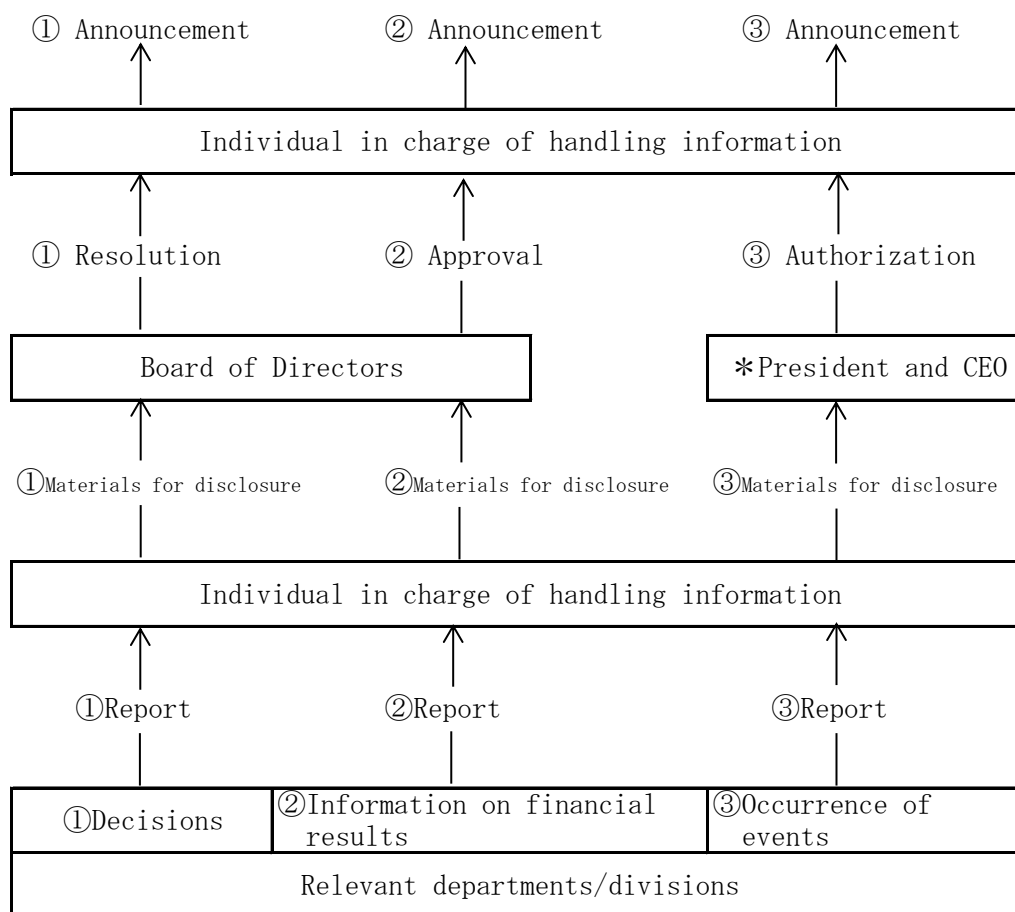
① Announcement ② Announcement ③ Announcement

Individual in charge of handling information

① Resolution ② Approval ③ Authorization

Board of Directors

*President and CEO

①Materials for disclosure ②Materials for disclosure ③Materials for disclosure

Individual in charge of handling information

①Report ②Report ③Report

①Decisions

②Information on financial results

③Occurrence of events

Relevant departments/divisions